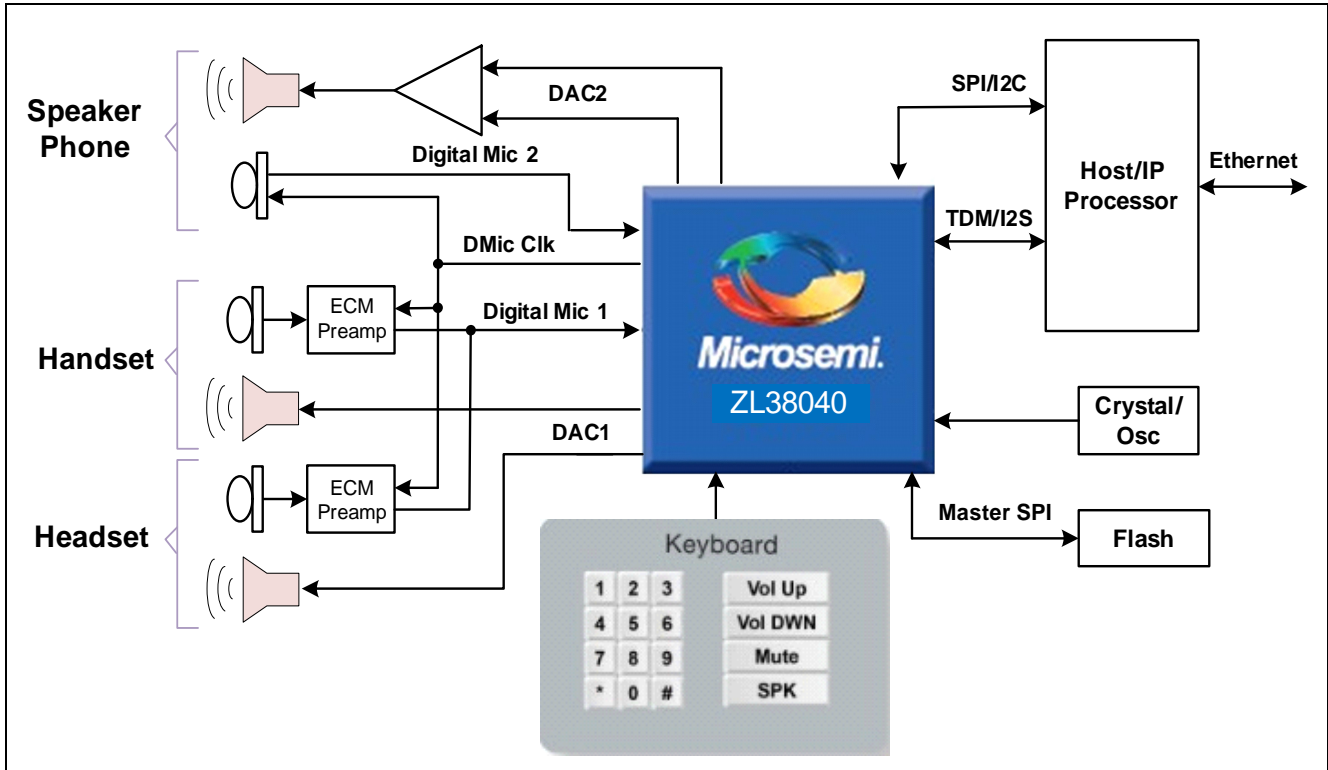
Speaker Phone

DAC2

Digital Mic 2

SPI/I2C

Host/IP Processor

Ethernet

TDM/I2S

DMic Clk

ECM Preamp

Digital Mic 1

Handset

Microsemi.

ZL38040

DAC1

Crystal/ Osc

ECM Preamp

Headset

Master SPI

Flash

Keyboard

1 2 3
4 5 6
7 8 9
* 0 #

Vol Up
Vol DWN
Mute
SPK